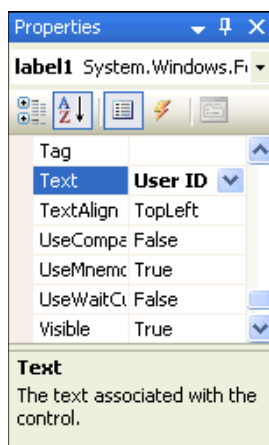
Properties

label1 System.Windows.Fo

| | |
|---|---|
| Tag | |
| Text | User ID |
| TextAlign | TopLeft |
| UseCompa | False |
| UseMnemo | True |
| UseWaitCu | False |
| Visible | True |

Text

The text associated with the control.